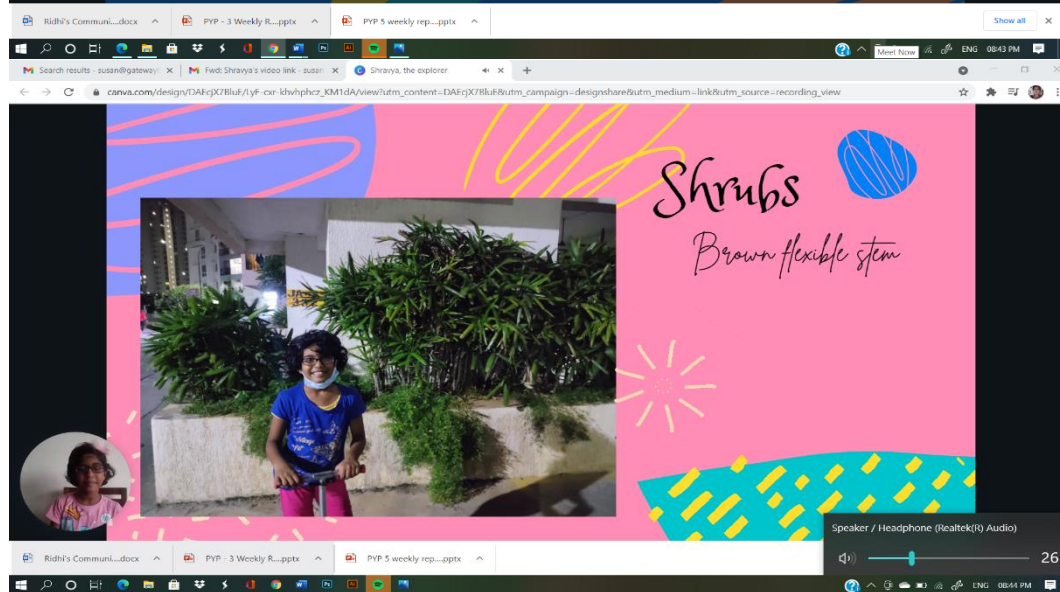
Ridhi's Communi....docx ^ PYP - 3 Weekly R....pptx ^ PYP 5 weekly rep....pptx ^ Show all

Meet Now ENG 08:43 PM

M Search results - susan@gateway × M Fwd: Shravya's video link - susan × Shravya, the explorer × +

canva.com/design/DAEcjX7BluE/LyF-cxr-khvhphcz_KM1dA/view?utm_content=DAEcjX7BluE&utm_campaign=designshare&utm_medium=link&utm_source=recording_view

Shrubs

Brown flexible stem

Speaker / Headphone (Realtek(R) Audio)

26

Ridhi's Communi....docx ^ PYP - 3 Weekly R....pptx ^ PYP 5 weekly rep....pptx ^

ENG 08:44 PM